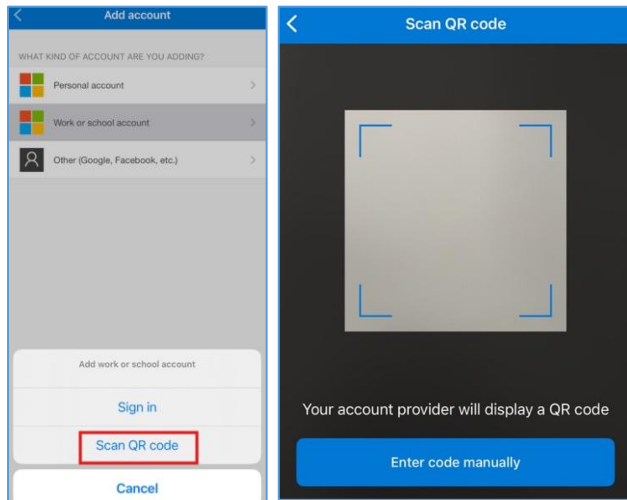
Add account

WHAT KIND OF ACCOUNT ARE YOU ADDING?

Personal account

Work or school account

Other (Google, Facebook, etc.)

Add work or school account

Sign in

Scan QR code

Cancel

Scan QR code

Your account provider will display a QR code

Enter code manually